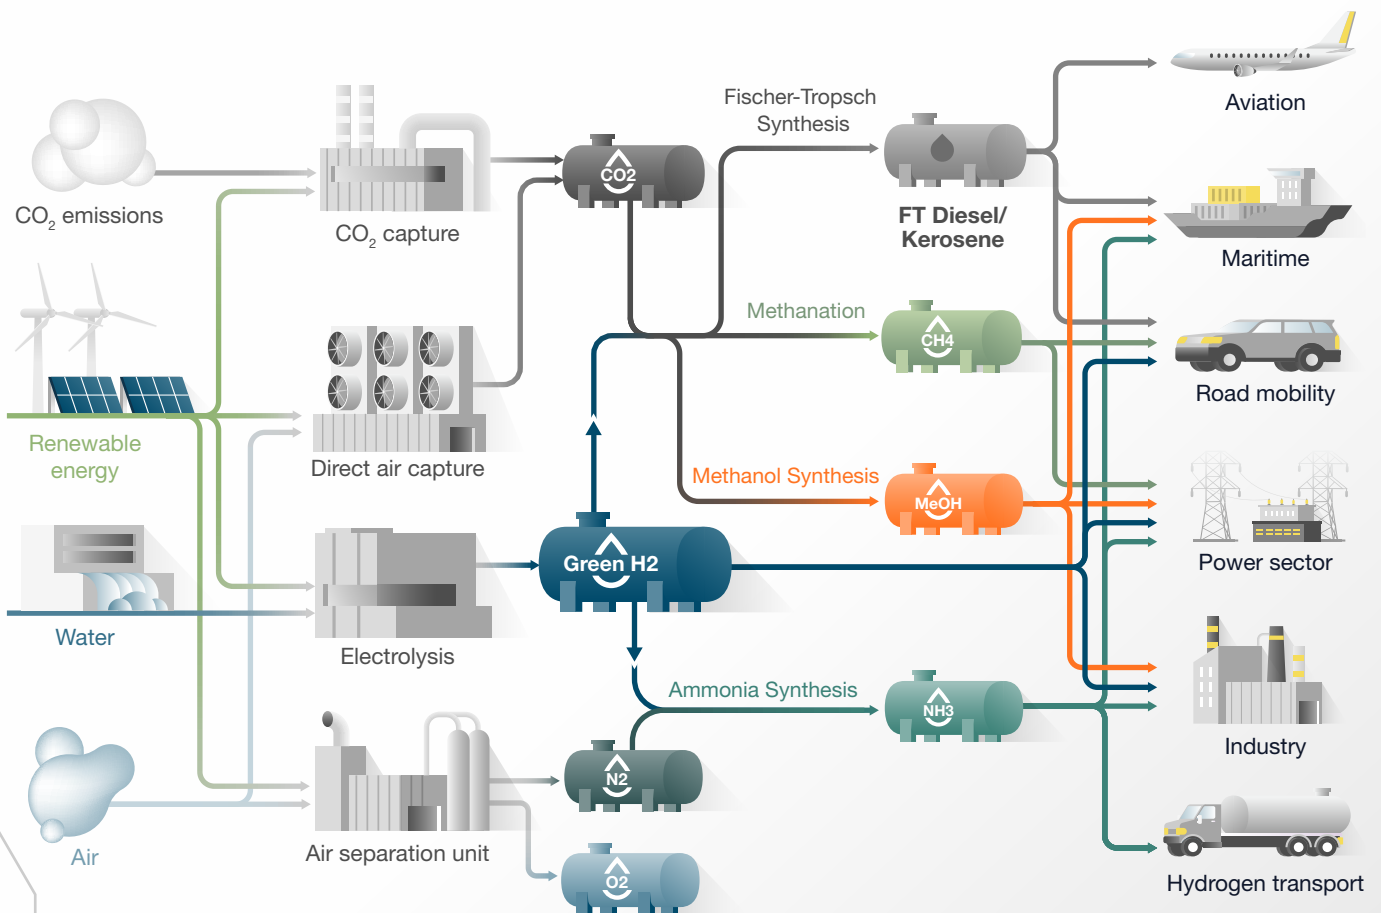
$CO_2$ emissions

$CO_2$ capture

CO2

Fischer-Tropsch Synthesis

FT Diesel/ Kerosene

Aviation

Maritime

Renewable energy

Direct air capture

Methanation

CH4

Road mobility

Methanol Synthesis

MeOH

Power sector

Water

Electrolysis

Green H2

Ammonia Synthesis

NH3

Industry

N2

Air

Air separation unit

O2

Hydrogen transport